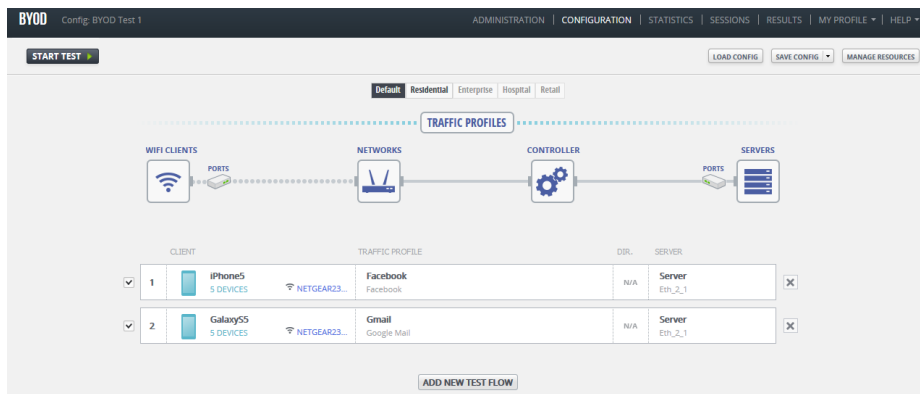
BYOD Config: BYOD Test 1

ADMINISTRATION | CONFIGURATION | STATISTICS | SESSIONS | RESULTS | MY PROFILE ▾ | HELP ▾

START TEST ▶

LOAD CONFIG | SAVE CONFIG ▾ | MANAGE RESOURCES

Default | Residential | Enterprise | Hospital | Retail

TRAFFIC PROFILES

WIFI CLIENTS | PORTS | NETWORKS | CONTROLLER | PORTS | SERVERS

| | | CLIENT | | TRAFFIC PROFILE | DIR. | SERVER | |
|---|---|---|---|---|---|---|---|
| ✓ | 1 | iPhone5 5 DEVICES | NETGEAR23... | Facebook Facebook | N/A | Server Eth_2_1 | ✕ |
| ✓ | 2 | GalaxyS5 5 DEVICES | NETGEAR23... | Gmail Google Mail | N/A | Server Eth_2_1 | ✕ |

ADD NEW TEST FLOW